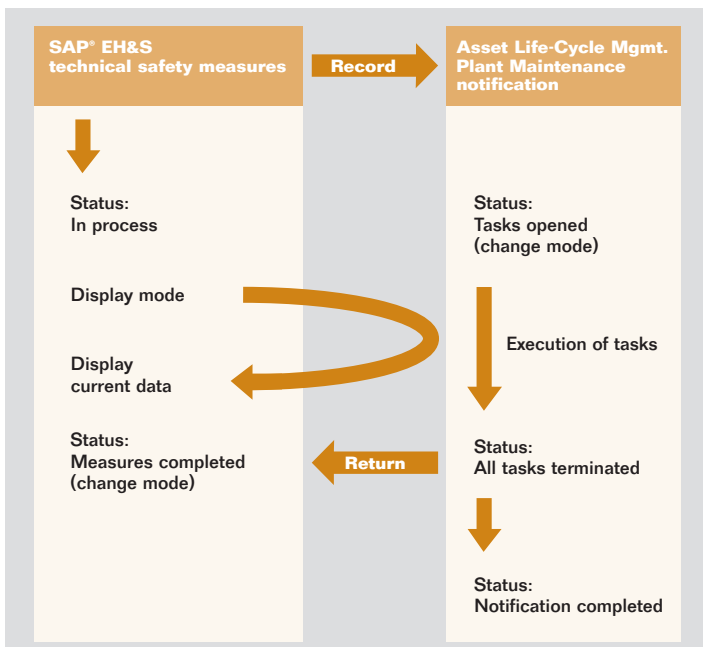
SAP® EH&S technical safety measures

Record

Asset Life-Cycle Mgmt. Plant Maintenance notification

Status:
In process

Display mode

Display current data

Status:
Measures completed (change mode)

Status:
Tasks opened (change mode)

Execution of tasks

Status:
All tasks terminated

Return

Status:
Notification completed